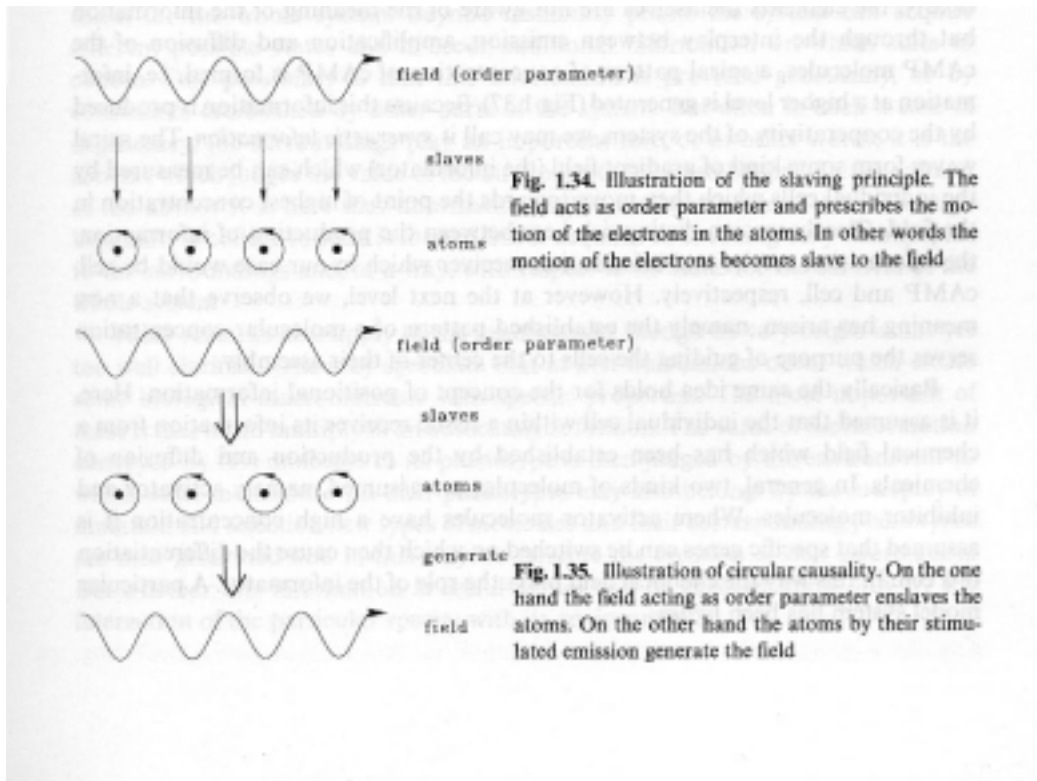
field (order parameter)

slaves

atoms

Fig. 1.34. Illustration of the slaving principle. The field acts as order parameter and prescribes the motion of the electrons in the atoms. In other words the motion of the electrons becomes slave to the field

field (order parameter)

slaves

atoms

generate

field

Fig. 1.35. Illustration of circular causality. On the one hand the field acting as order parameter enslaves the atoms. On the other hand the atoms by their stimulated emission generate the field